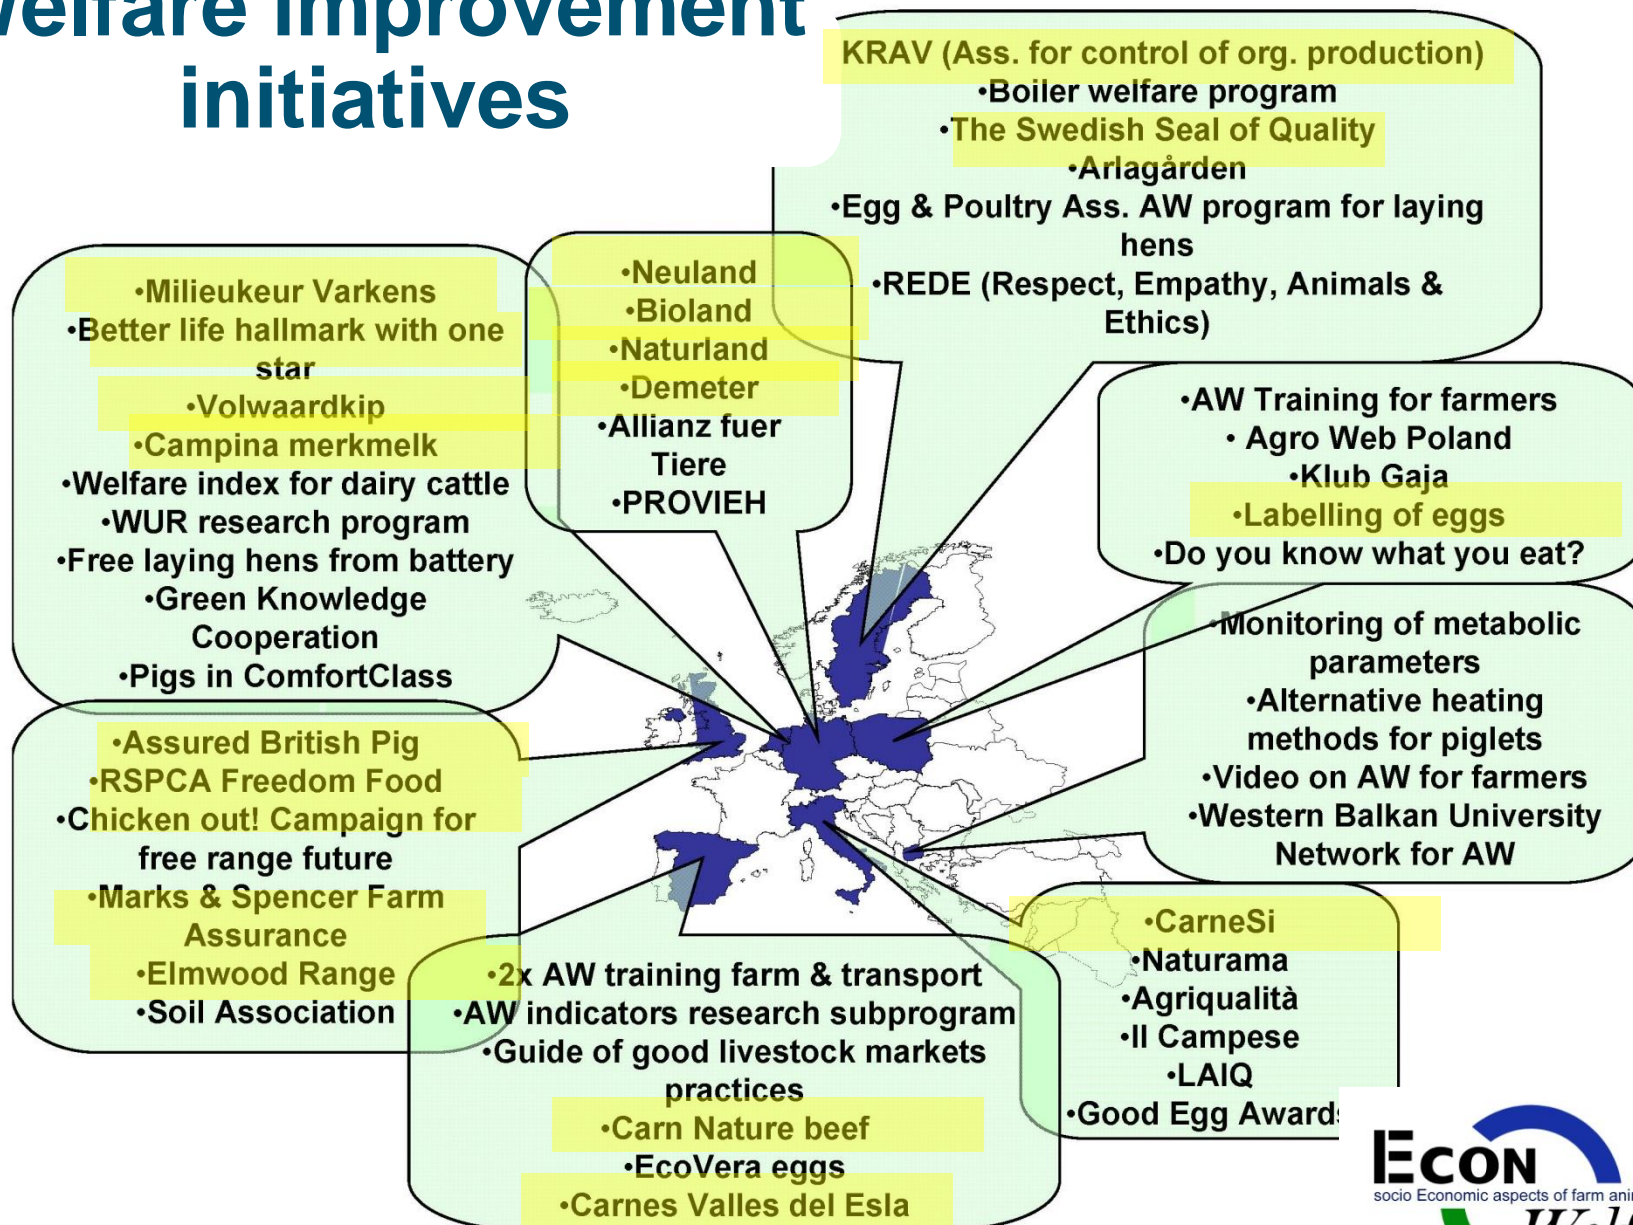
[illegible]elfare improvement initiatives

KRAV (Ass. for control of org. production)
•Boiler welfare program
•The Swedish Seal of Quality
•Arlagården
•Egg & Poultry Ass. AW program for laying hens
•REDE (Respect, Empathy, Animals & Ethics)

•Milieukeur Varkens
•Better life hallmark with one star
•Volwaardkip
•Campina merkmelk
•Welfare index for dairy cattle
•WUR research program
•Free laying hens from battery
•Green Knowledge Cooperation
•Pigs in ComfortClass

•Neuland
•Bioland
•Naturland
•Demeter
•Allianz fuer Tiere
•PROVIEH

•AW Training for farmers
• Agro Web Poland
•Klub Gaja
•Labelling of eggs
•Do you know what you eat?

•Monitoring of metabolic parameters
•Alternative heating methods for piglets
•Video on AW for farmers
•Western Balkan University Network for AW

•Assured British Pig
•RSPCA Freedom Food
•Chicken out! Campaign for free range future
•Marks & Spencer Farm Assurance
•Elmwood Range
•Soil Association

•2x AW training farm & transport
•AW indicators research subprogram
•Guide of good livestock markets practices
•Carn Nature beef
•EcoVera eggs
•Carnes Valles del Esla

•CarneSi
•Naturama
•Agriqualità
•Il Campese
•LAIQ
•Good Egg Awards

ECON
socio Economic aspects of farm ani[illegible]
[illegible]